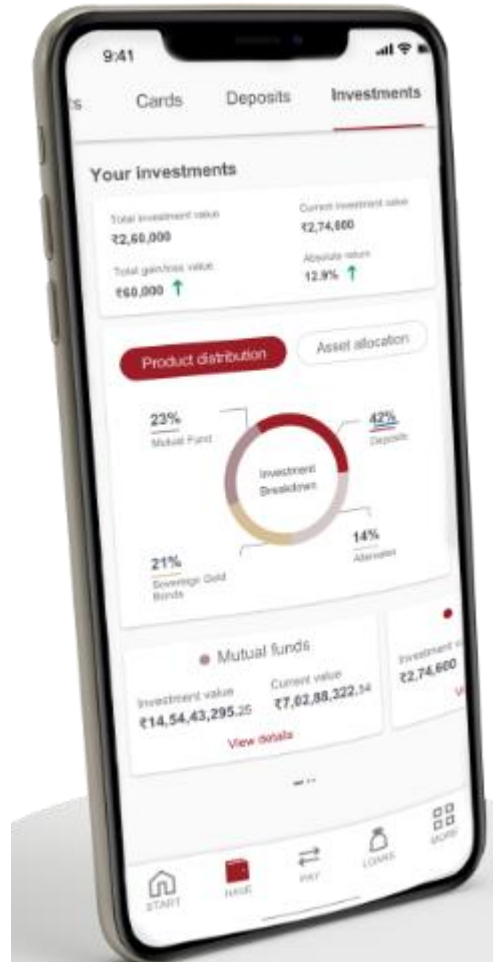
9:41

ts Cards Deposits Investments

Your investments

Total investment value
₹2,60,000

Current investment value
₹2,74,600

Total gain/loss value
₹60,000

Absolute return
12.9%

Product distribution

Asset allocation

23%
Mutual Fund

42%
Deposits

Investment Breakdown

14%
Alternates

21%
Sovereign Gold Bonds

Mutual funds

Investment value
₹14,54,43,295.25

Current value
₹7,02,88,322.34

View details

Investment v
₹2,74,600

Vi

START

BANK

PAY

LOANS

MORE